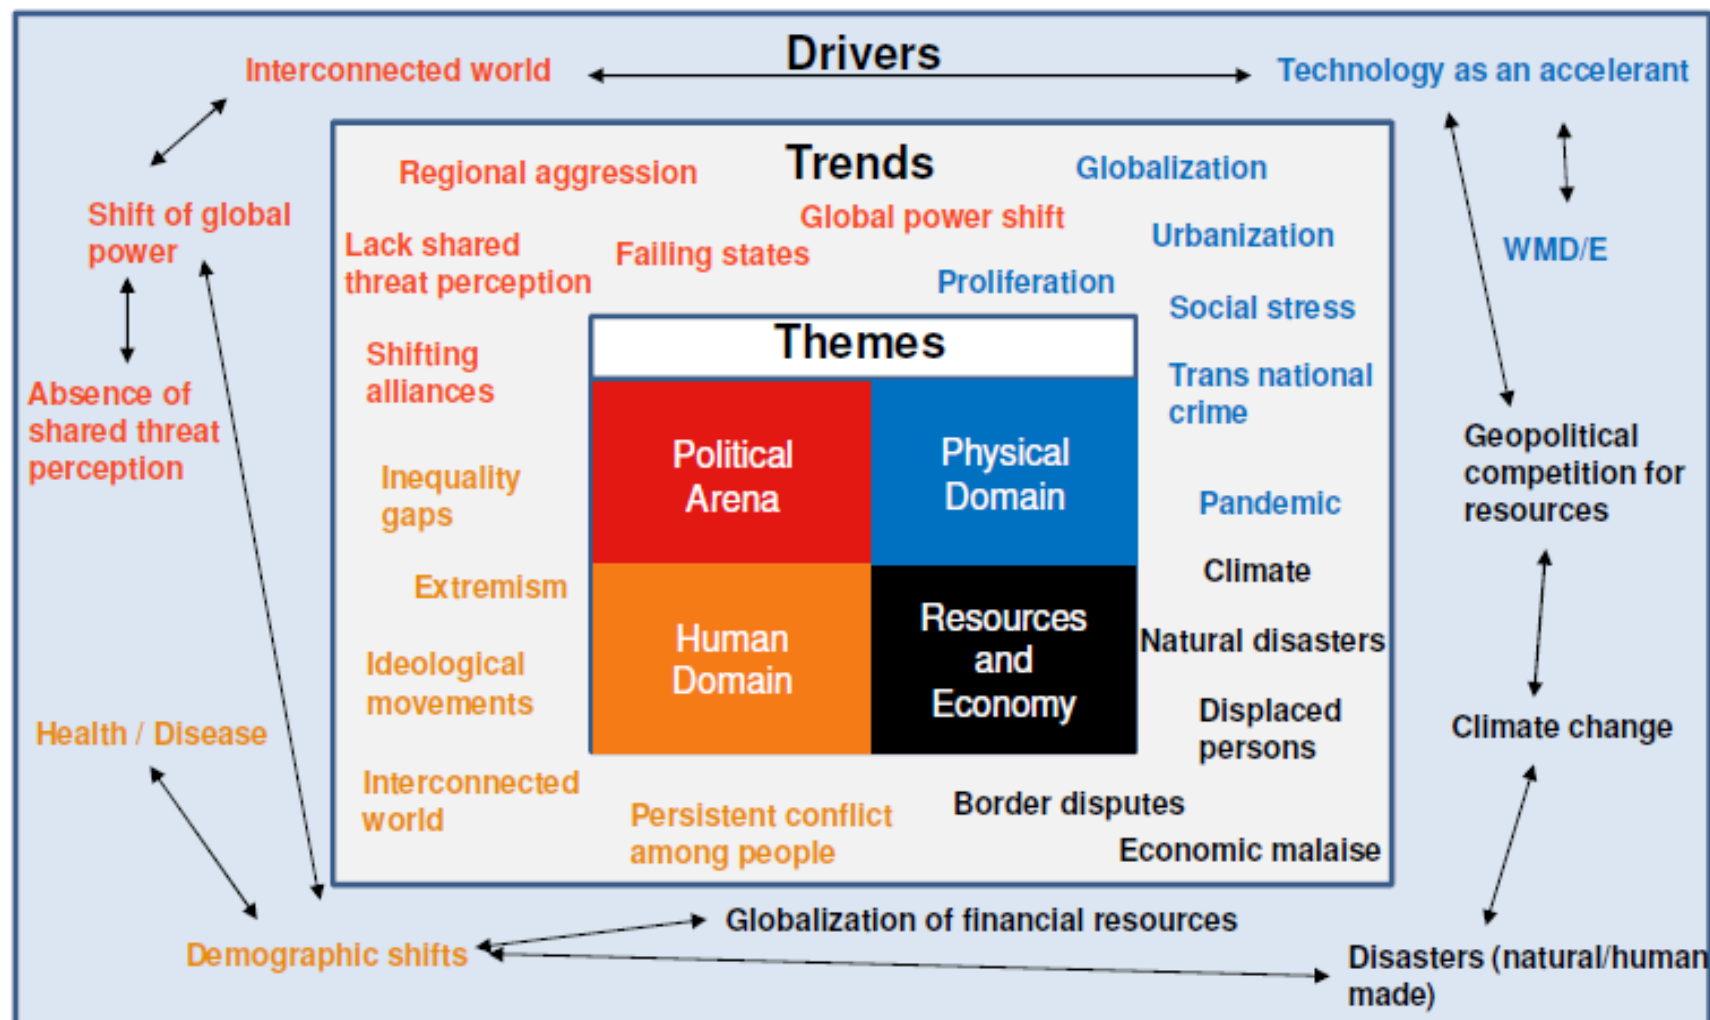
Drivers

Interconnected world

Technology as an accelerant

Shift of global power

Absence of shared threat perception

Health / Disease

Demographic shifts

WMD/E

Geopolitical competition for resources

Climate change

Disasters (natural/human made)

Globalization of financial resources

Trends

Regional aggression

Globalization

Global power shift

Lack shared threat perception

Failing states

Urbanization

Proliferation

Social stress

Shifting alliances

Trans national crime

Inequality gaps

Pandemic

Climate

Extremism

Natural disasters

Ideological movements

Displaced persons

Interconnected world

Persistent conflict among people

Border disputes

Economic malaise

Themes

Political Arena

Physical Domain

Human Domain

Resources and Economy